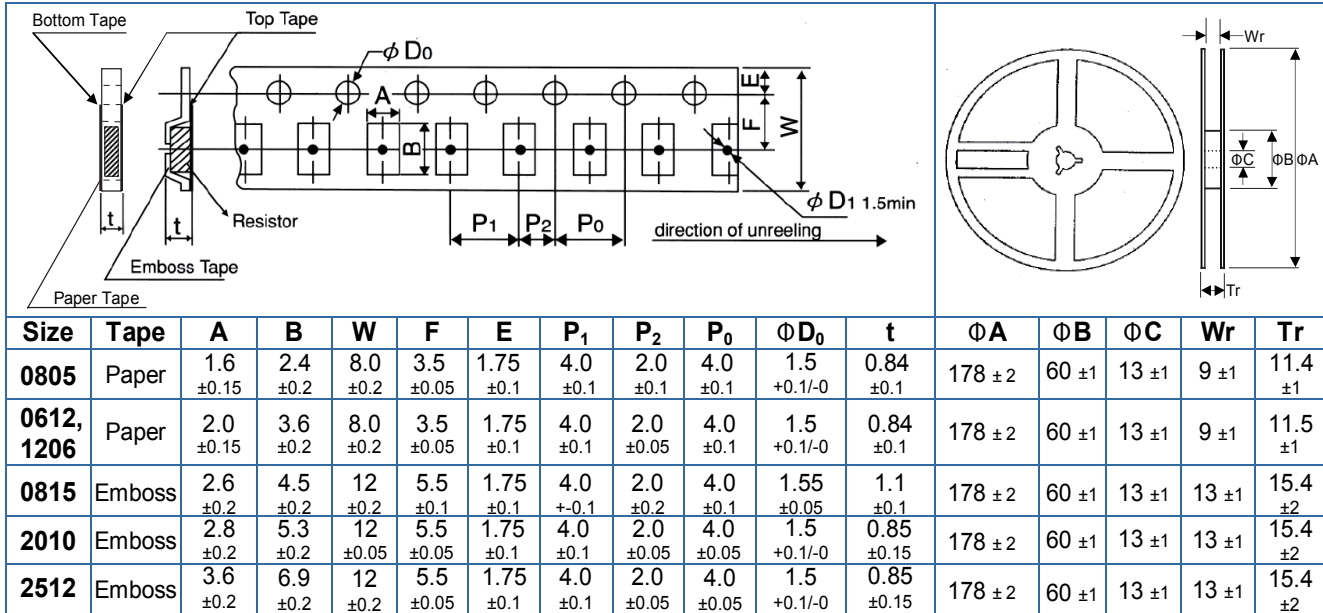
Bottom Tape

Top Tape

$\phi D_0$

A

E

F

W

B

t

t

Resistor

$\phi D_1$ 1.5min

$P_1$ $P_2$ $P_0$

direction of unreeling

Emboss Tape

Paper Tape

Wr

ΦC

ΦB ΦA

Tr

| Size | Tape | A | B | W | F | E | $P_1$ | $P_2$ | $P_0$ | $\Phi D_0$ | t | ΦA | ΦB | ΦC | Wr | Tr |
|---|---|---|---|---|---|---|---|---|---|---|---|---|---|---|---|---|
| 0805 | Paper | 1.6 ±0.15 | 2.4 ±0.2 | 8.0 ±0.2 | 3.5 ±0.05 | 1.75 ±0.1 | 4.0 ±0.1 | 2.0 ±0.1 | 4.0 ±0.1 | 1.5 +0.1/-0 | 0.84 ±0.1 | 178 ± 2 | 60 ±1 | 13 ±1 | 9 ±1 | 11.4 ±1 |
| 0612, 1206 | Paper | 2.0 ±0.15 | 3.6 ±0.2 | 8.0 ±0.2 | 3.5 ±0.05 | 1.75 ±0.1 | 4.0 ±0.1 | 2.0 ±0.05 | 4.0 ±0.1 | 1.5 +0.1/-0 | 0.84 ±0.1 | 178 ± 2 | 60 ±1 | 13 ±1 | 9 ±1 | 11.5 ±1 |
| 0815 | Emboss | 2.6 ±0.2 | 4.5 ±0.2 | 12 ±0.2 | 5.5 ±0.1 | 1.75 ±0.1 | 4.0 +-0.1 | 2.0 ±0.2 | 4.0 ±0.1 | 1.55 ±0.05 | 1.1 ±0.1 | 178 ± 2 | 60 ±1 | 13 ±1 | 13 ±1 | 15.4 ±2 |
| 2010 | Emboss | 2.8 ±0.2 | 5.3 ±0.2 | 12 ±0.05 | 5.5 ±0.05 | 1.75 ±0.1 | 4.0 ±0.1 | 2.0 ±0.05 | 4.0 ±0.05 | 1.5 +0.1/-0 | 0.85 ±0.15 | 178 ± 2 | 60 ±1 | 13 ±1 | 13 ±1 | 15.4 ±2 |
| 2512 | Emboss | 3.6 ±0.2 | 6.9 ±0.2 | 12 ±0.2 | 5.5 ±0.05 | 1.75 ±0.1 | 4.0 ±0.1 | 2.0 ±0.05 | 4.0 ±0.05 | 1.5 +0.1/-0 | 0.85 ±0.15 | 178 ± 2 | 60 ±1 | 13 ±1 | 13 ±1 | 15.4 ±2 |